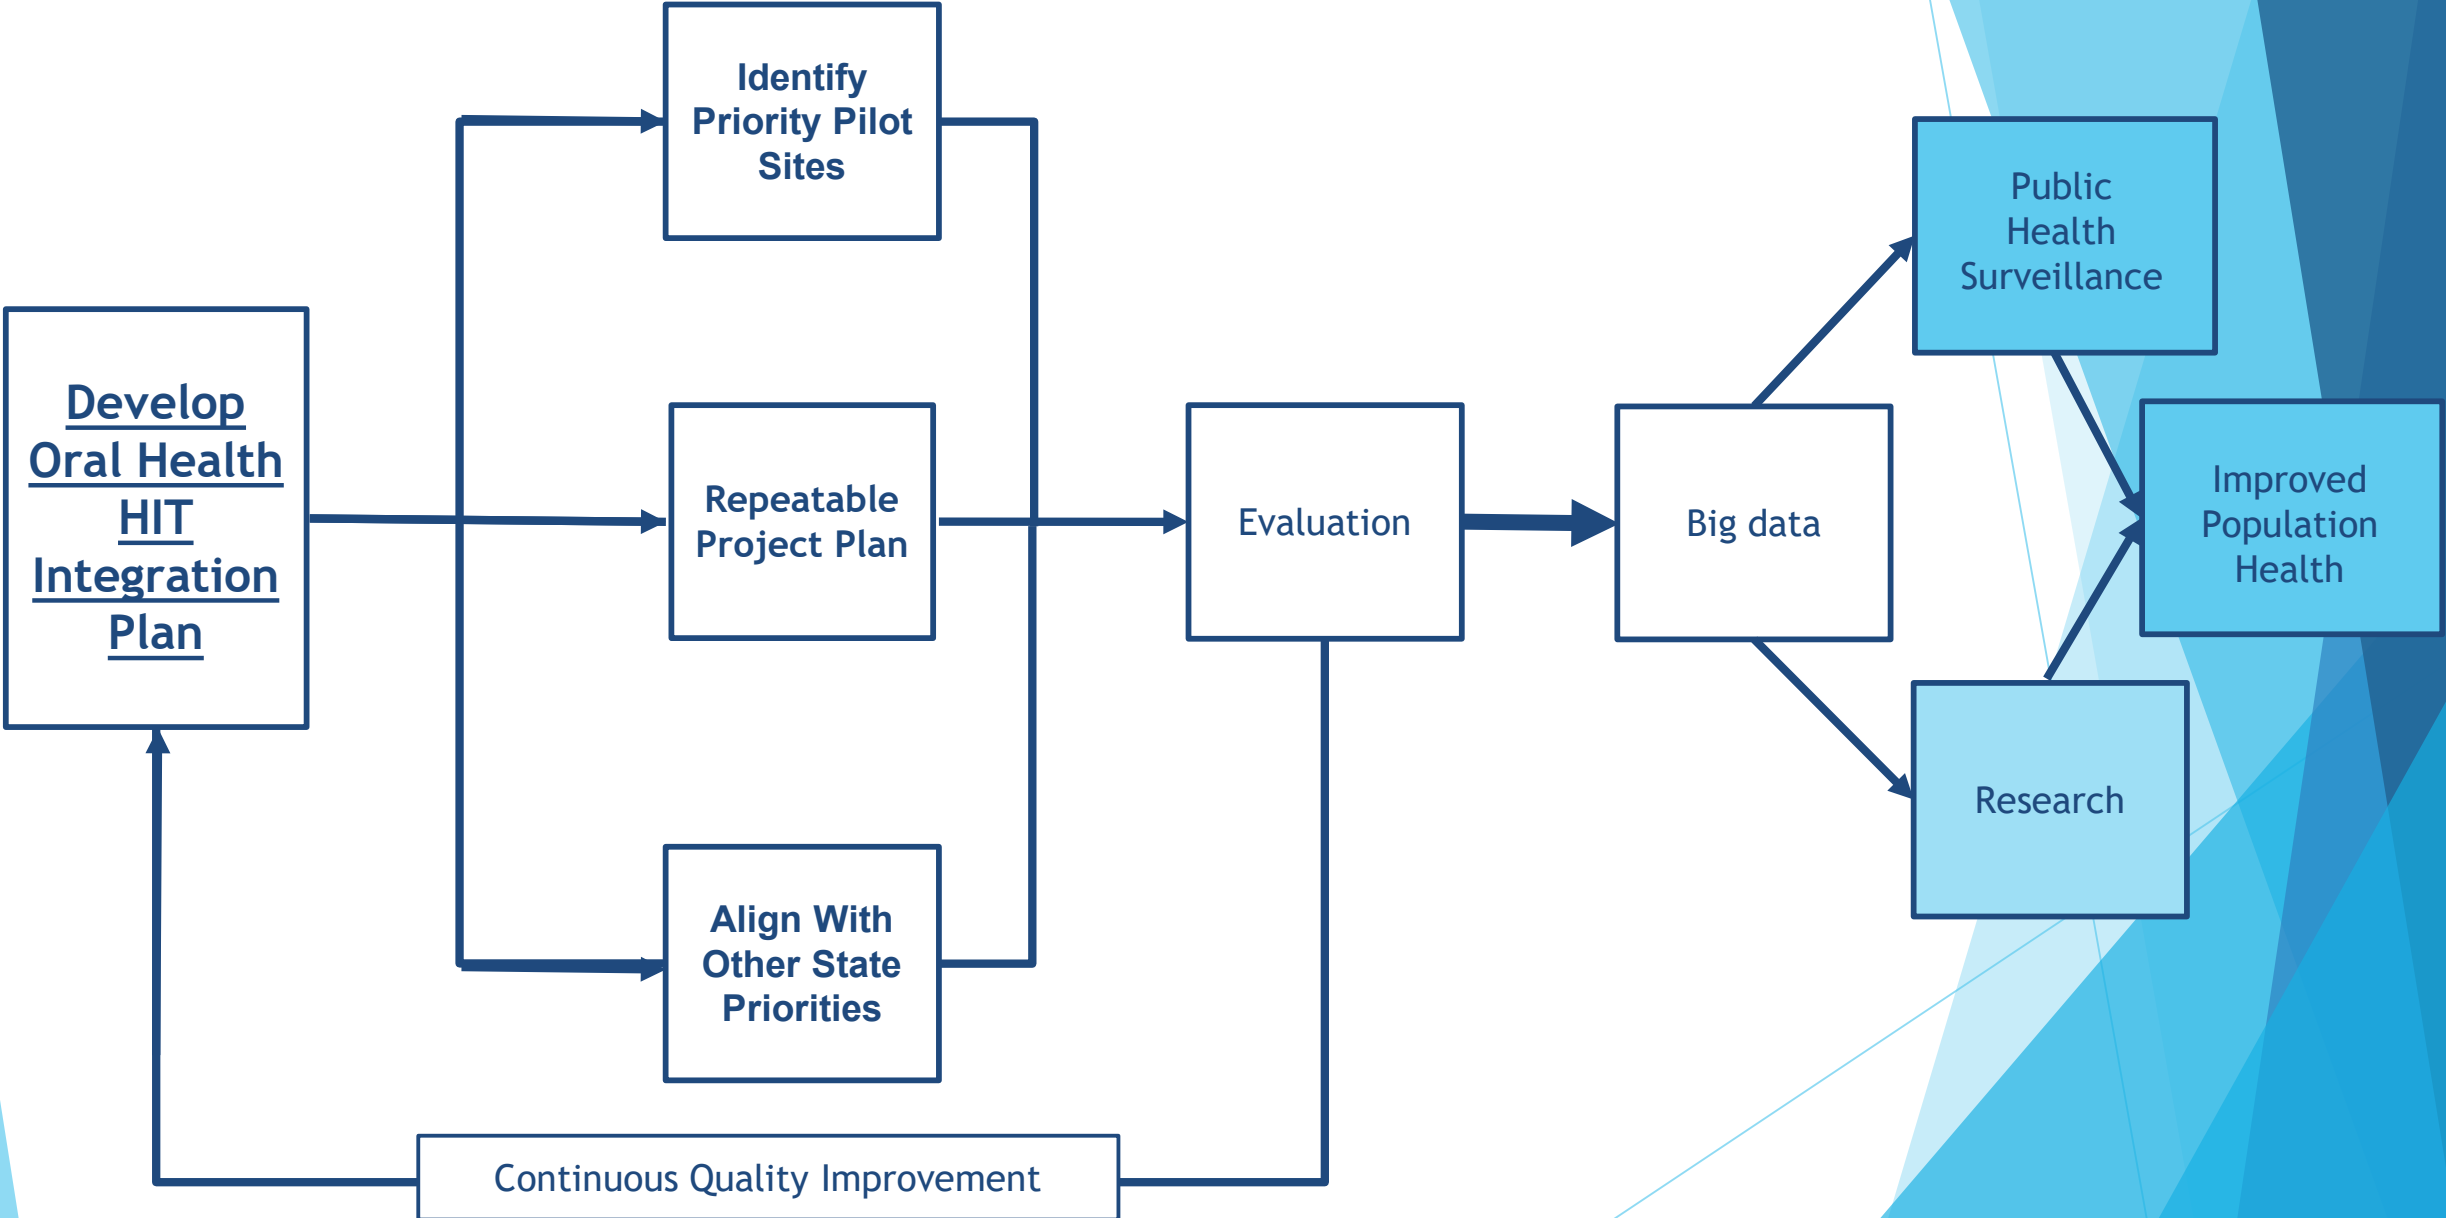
Develop Oral Health HIT Integration Plan

Identify Priority Pilot Sites

Repeatable Project Plan

Align With Other State Priorities

Evaluation

Big data

Public Health Surveillance

Improved Population Health

Research

Continuous Quality Improvement